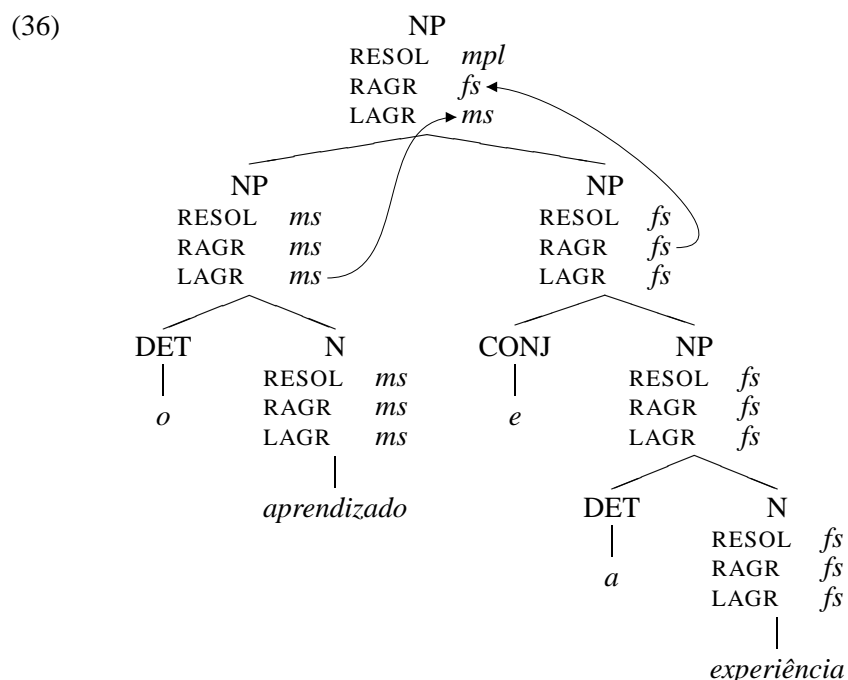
(36)

NP
RESOL mpl
RAGR fs
LAGR ms

NP
RESOL ms
RAGR ms
LAGR ms

NP
RESOL fs
RAGR fs
LAGR fs

DET
o

N
RESOL ms
RAGR ms
LAGR ms
aprendizado

CONJ
e

NP
RESOL fs
RAGR fs
LAGR fs

DET
a

N
RESOL fs
RAGR fs
LAGR fs
experiência